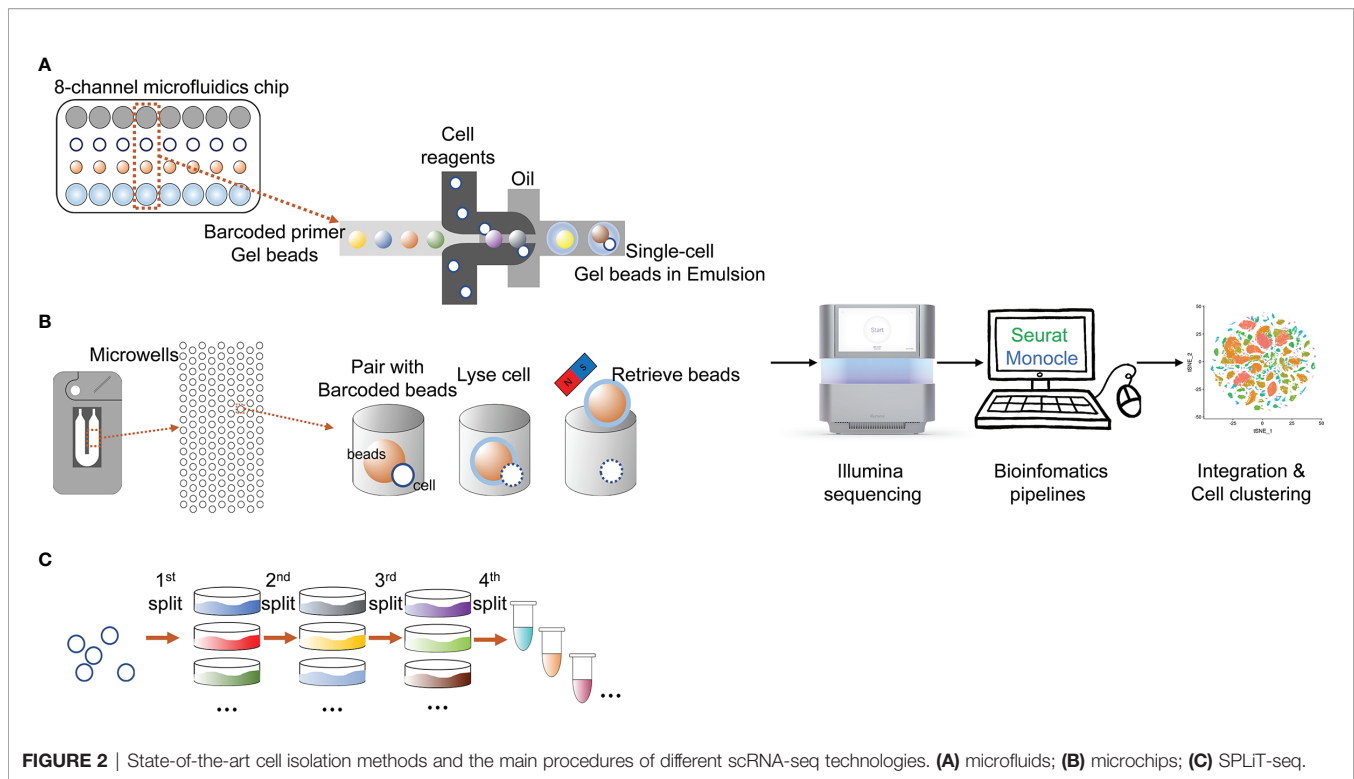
A

8-channel microfluidics chip

Cell reagents

Oil

Barcoded primer Gel beads

Single-cell Gel beads in Emulsion

B

Microwells

Pair with Barcoded beads

Lyse cell

N S

Retrieve beads

beads

cell

Start

Seurat

Monocle

Illumina sequencing

Bioinfomatics pipelines

Integration & Cell clustering

C

1$^{st}$ split

2$^{nd}$ split

3$^{rd}$ split

4$^{th}$ split

...

...

...

...

FIGURE 2 | State-of-the-art cell isolation methods and the main procedures of different scRNA-seq technologies. (A) microfluids; (B) microchips; (C) SPLiT-seq.